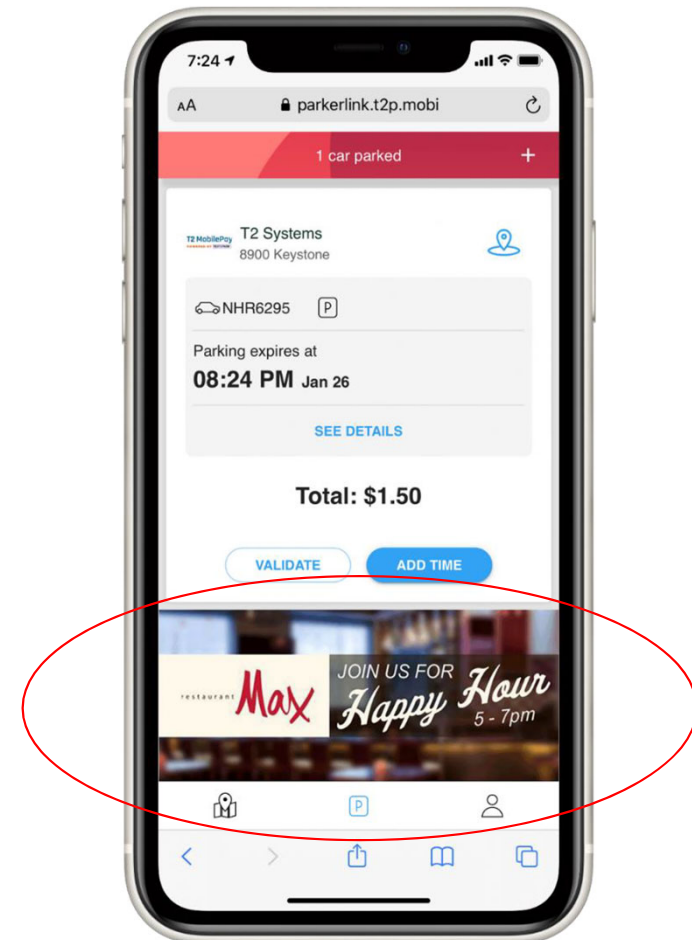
7:24

AA parkerlink.t2p.mobi

1 car parked +

T2 MobilePay

T2 Systems
8900 Keystone

NHR6295 P

Parking expires at
08:24 PM Jan 26

SEE DETAILS

Total: $1.50

VALIDATE ADD TIME

restaurant Max

JOIN US FOR Happy Hour 5 - 7pm

P